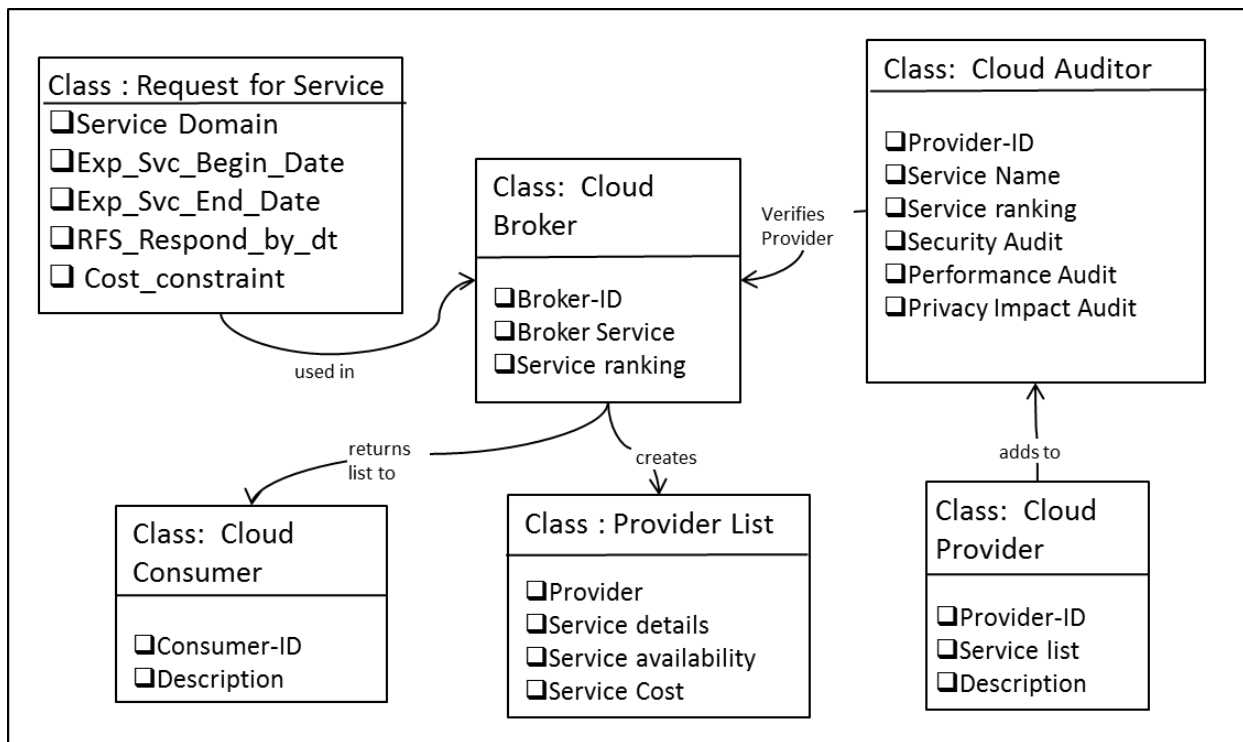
Class : Request for Service

❑Service Domain
❑Exp_Svc_Begin_Date
❑Exp_Svc_End_Date
❑RFS_Respond_by_dt
❑ Cost_constraint

used in

Class: Cloud Broker

❑Broker-ID
❑Broker Service
❑Service ranking

Verifies Provider

Class: Cloud Auditor

❑Provider-ID
❑Service Name
❑Service ranking
❑Security Audit
❑Performance Audit
❑Privacy Impact Audit

returns list to

creates

adds to

Class: Cloud Consumer

❑Consumer-ID
❑Description

Class : Provider List

❑Provider
❑Service details
❑Service availability
❑Service Cost

Class: Cloud Provider

❑Provider-ID
❑Service list
❑Description